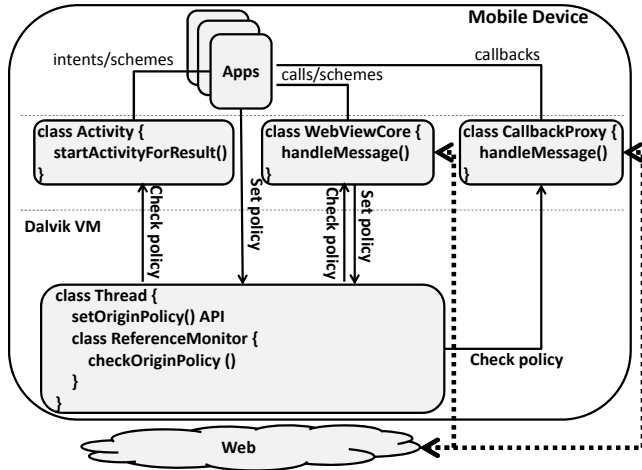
Mobile Device

Apps

intents/schemes

calls/schemes

callbacks

class Activity {
startActivityForResult()
}

class WebViewCore {
handleMessage()
}

class CallbackProxy {
handleMessage()
}

Dalvik VM

Check policy

Set policy

Check policy

Set policy

class Thread {
setOriginPolicy() API
class ReferenceMonitor {
checkOriginPolicy ()
}
}

Check policy

Web